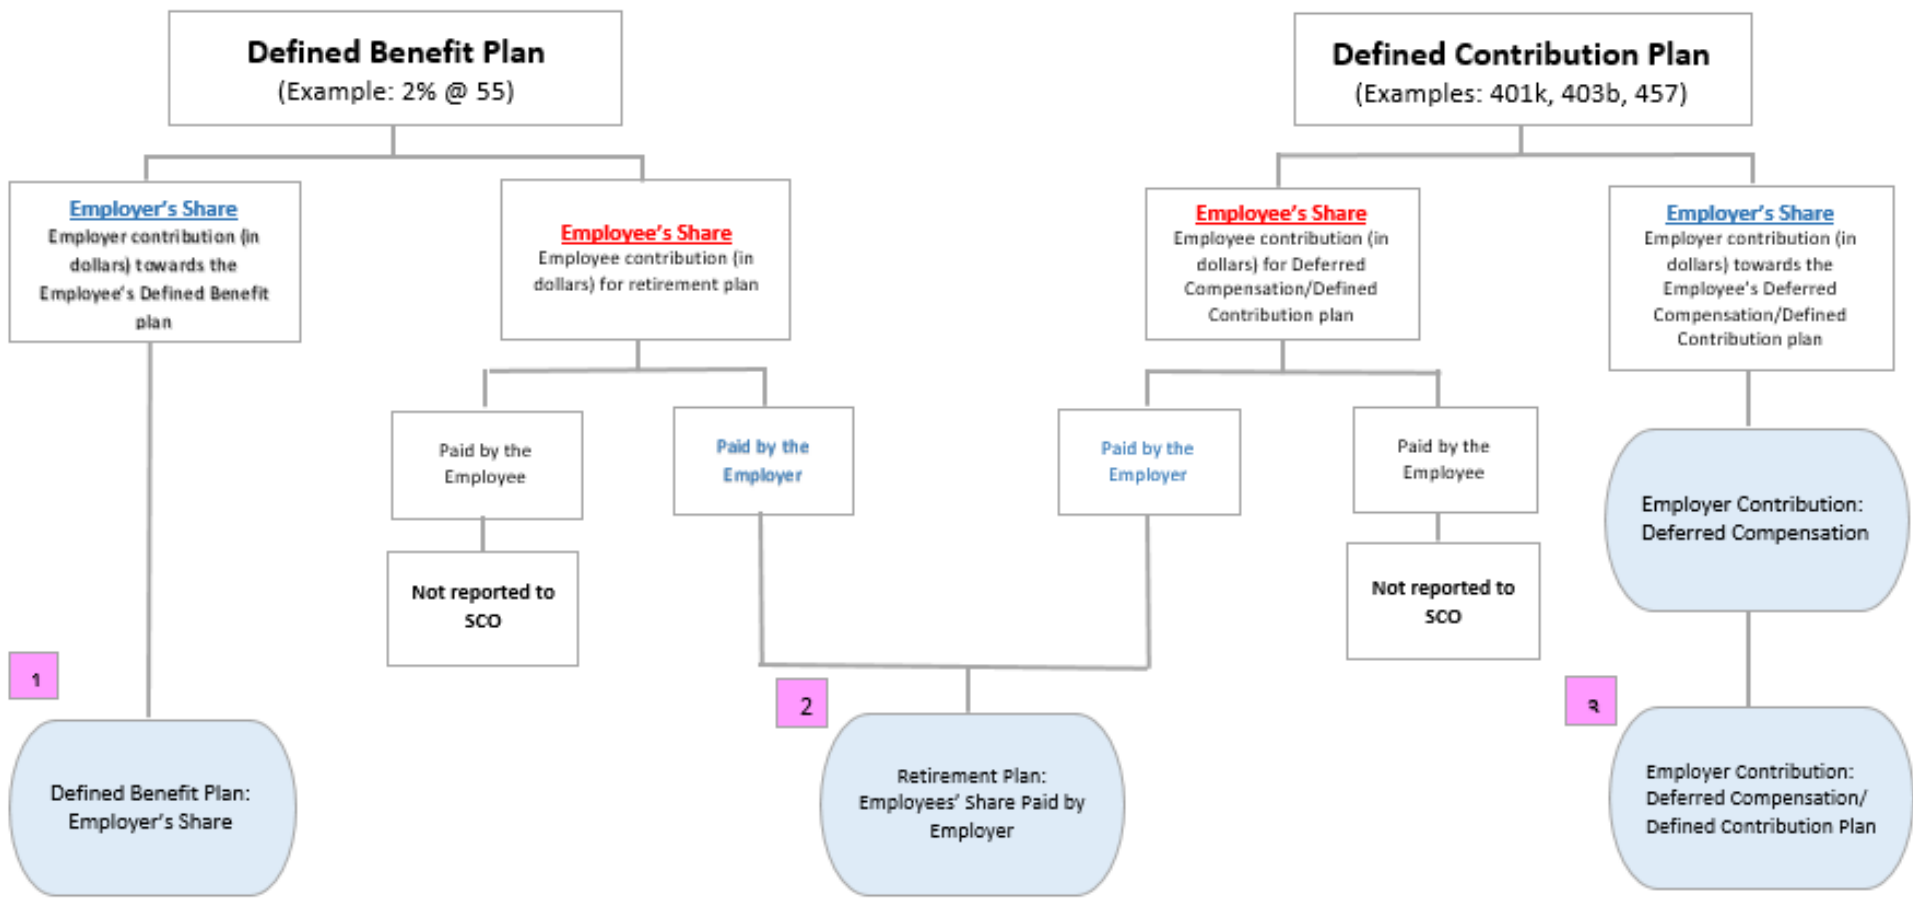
Defined Benefit Plan
(Example: 2% @ 55)

Employer's Share
Employer contribution (in dollars) towards the Employee's Defined Benefit plan

Employee's Share
Employee contribution (in dollars) for retirement plan

Paid by the Employee

Not reported to SCO

Paid by the Employer

1

Defined Benefit Plan: Employer's Share

Defined Contribution Plan
(Examples: 401k, 403b, 457)

Employee's Share
Employee contribution (in dollars) for Deferred Compensation/Defined Contribution plan

Employer's Share
Employer contribution (in dollars) towards the Employee's Deferred Compensation/Defined Contribution plan

Paid by the Employer

Paid by the Employee

Not reported to SCO

Employer Contribution: Deferred Compensation

2

Retirement Plan: Employees' Share Paid by Employer

3

Employer Contribution: Deferred Compensation/ Defined Contribution Plan